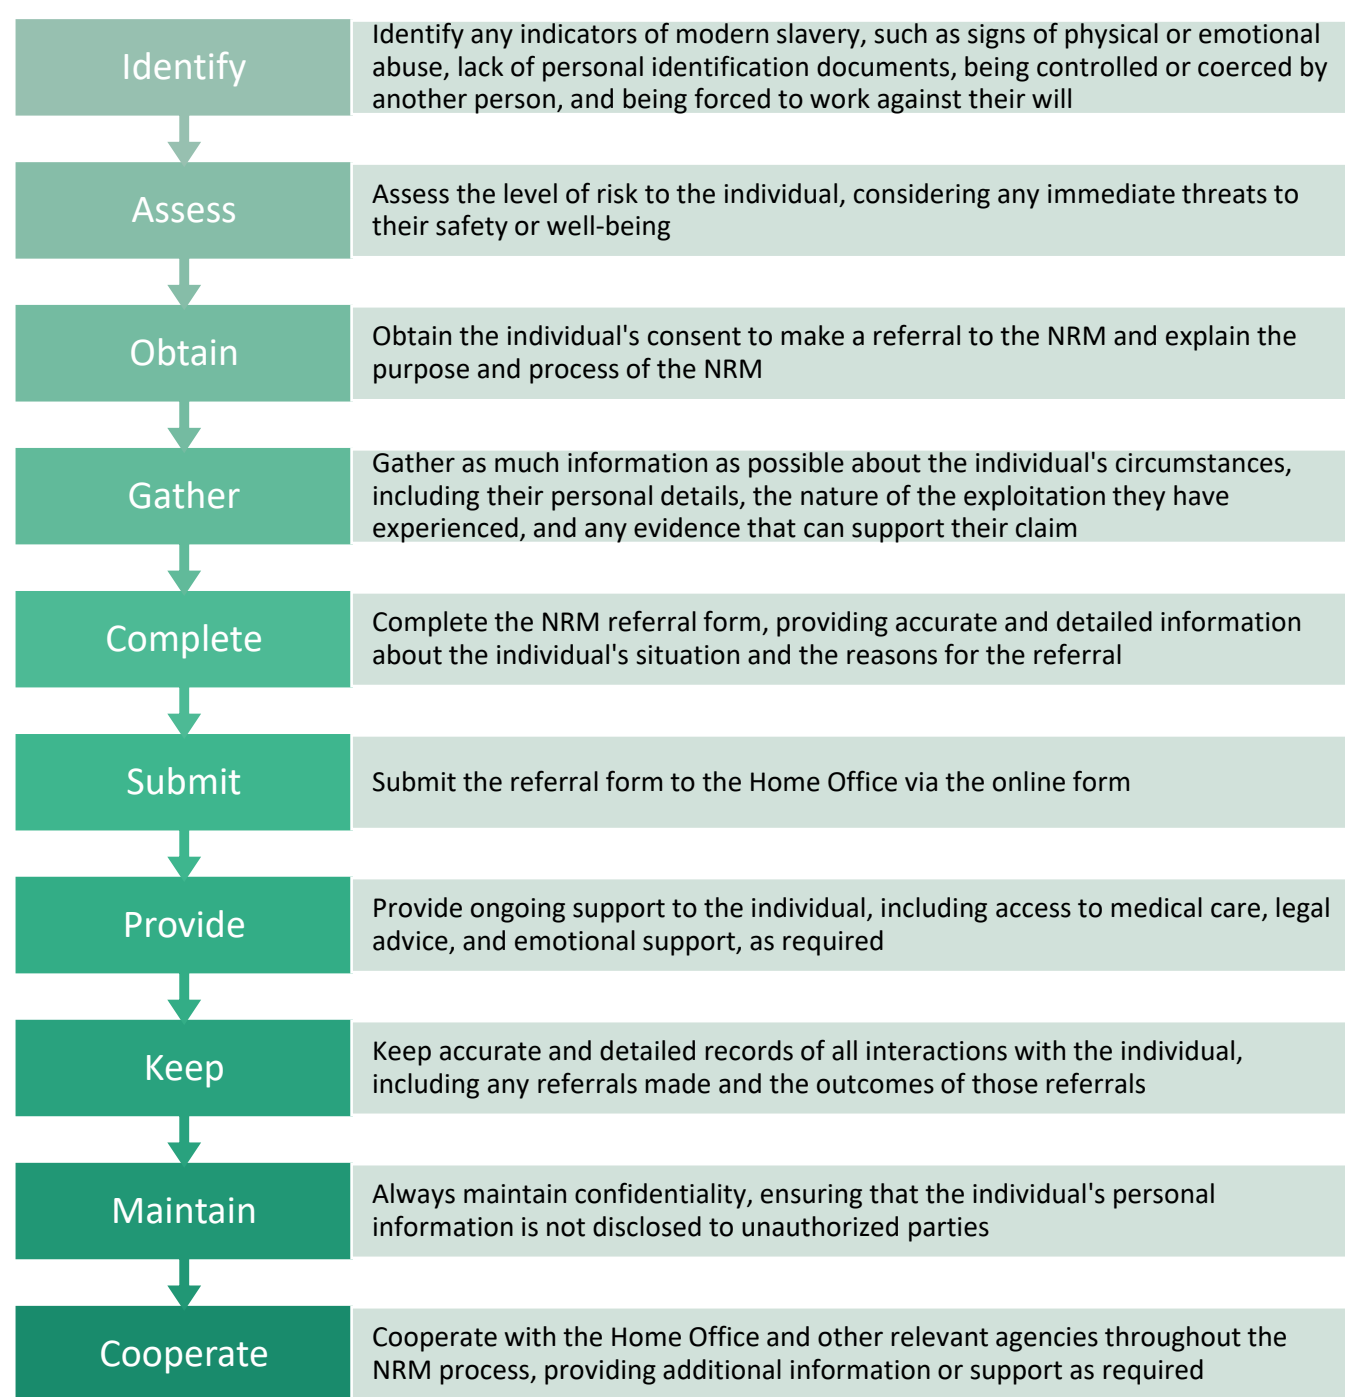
Identify

Identify any indicators of modern slavery, such as signs of physical or emotional abuse, lack of personal identification documents, being controlled or coerced by another person, and being forced to work against their will

Assess

Assess the level of risk to the individual, considering any immediate threats to their safety or well-being

Obtain

Obtain the individual's consent to make a referral to the NRM and explain the purpose and process of the NRM

Gather

Gather as much information as possible about the individual's circumstances, including their personal details, the nature of the exploitation they have experienced, and any evidence that can support their claim

Complete

Complete the NRM referral form, providing accurate and detailed information about the individual's situation and the reasons for the referral

Submit

Submit the referral form to the Home Office via the online form

Provide

Provide ongoing support to the individual, including access to medical care, legal advice, and emotional support, as required

Keep

Keep accurate and detailed records of all interactions with the individual, including any referrals made and the outcomes of those referrals

Maintain

Always maintain confidentiality, ensuring that the individual's personal information is not disclosed to unauthorized parties

Cooperate

Cooperate with the Home Office and other relevant agencies throughout the NRM process, providing additional information or support as required